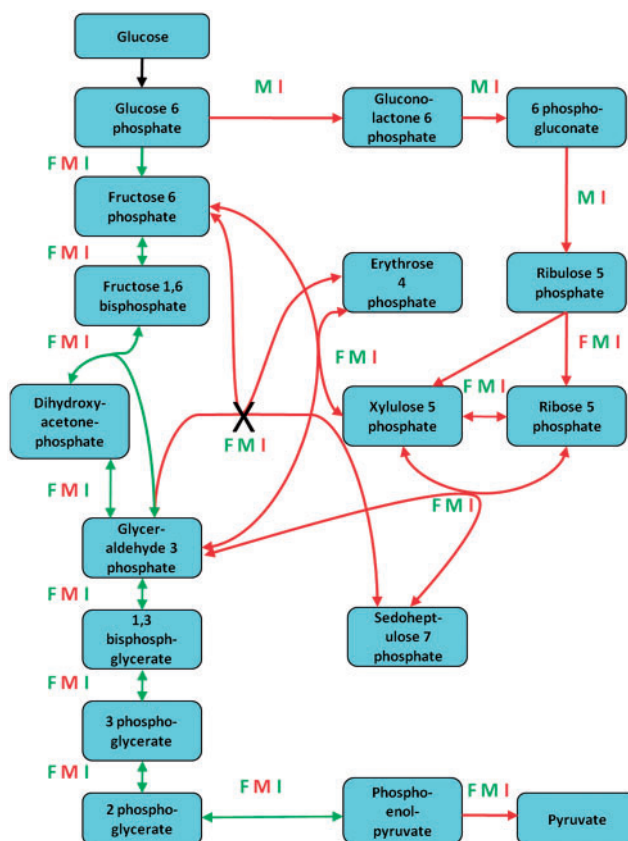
Glucose

Glucose 6 phosphate

M I

Glucono-lactone 6 phosphate

M I

6 phospho-gluconate

F M I

Fructose 6 phosphate

M I

F M I

Fructose 1,6 bisphosphate

Erythrose 4 phosphate

Ribulose 5 phosphate

F M I

F M I

F M I

F M I

Dihydroxy-acetone-phosphate

Xylulose 5 phosphate

Ribose 5 phosphate

F M I

F M I

F M I

Glycer-aldehyde 3 phosphate

1,3 bisphosph-glycerate

Sedohept-ulose 7 phosphate

F M I

3 phospho-glycerate

F M I

F M I

F M I

2 phospho-glycerate

Phospho-enol-pyruvate

Pyruvate